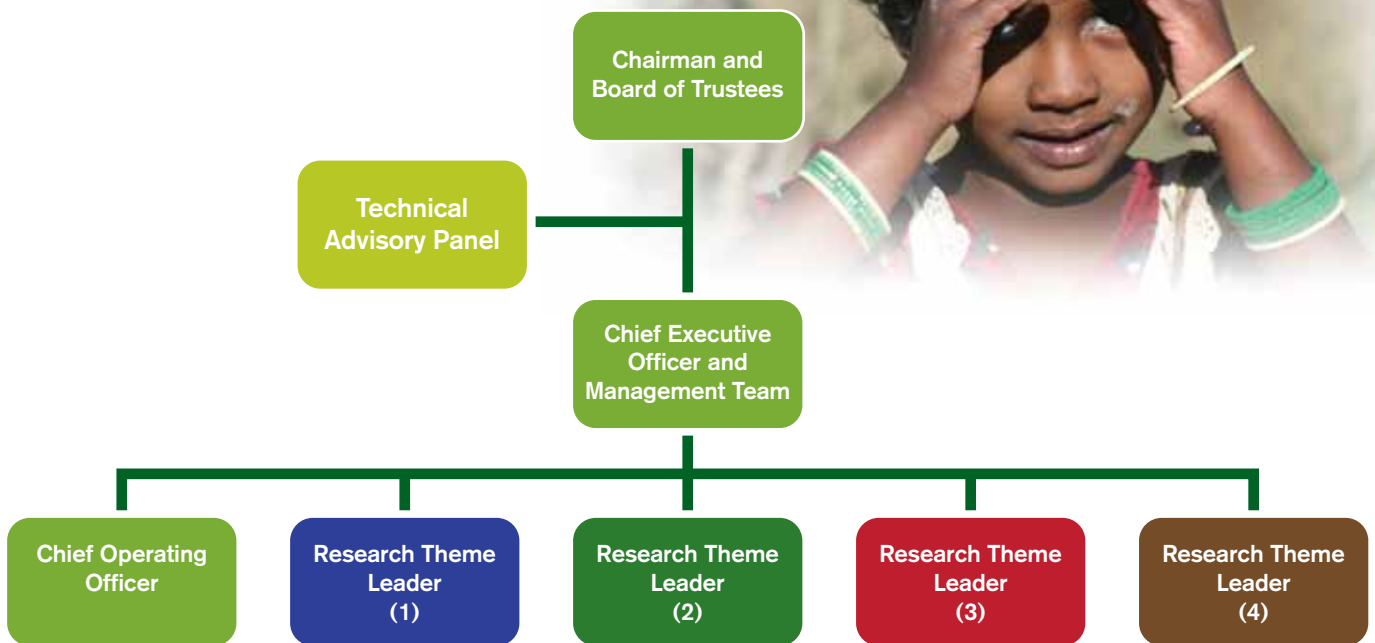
Chairman and Board of Trustees

Technical Advisory Panel

Chief Executive Officer and Management Team

Chief Operating Officer

Research Theme Leader (1)

Research Theme Leader (2)

Research Theme Leader (3)

Research Theme Leader (4)